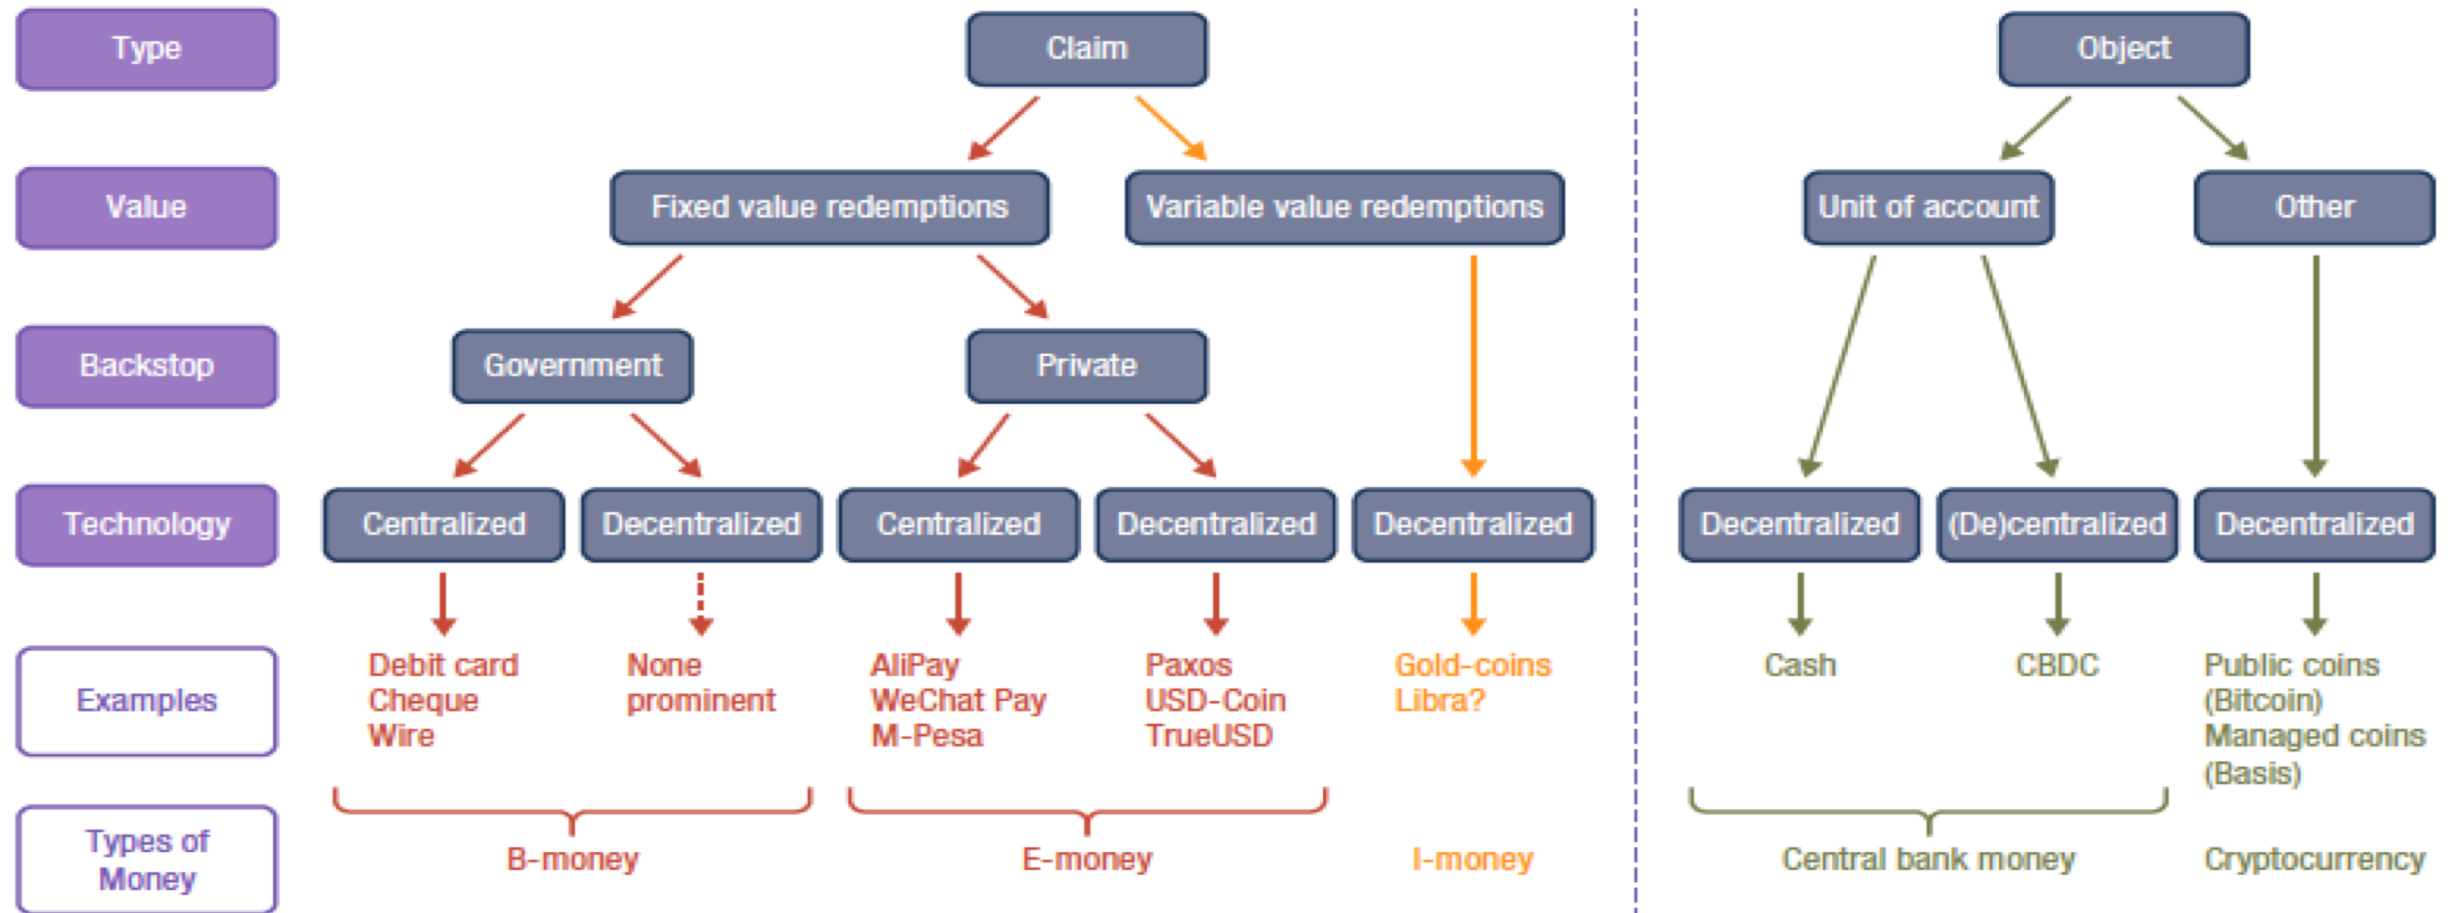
Type

Value

Backstop

Technology

Examples

Types of Money

Claim

Fixed value redemptions

Variable value redemptions

Government

Private

Centralized

Decentralized

Centralized

Decentralized

Decentralized

Debit card
Cheque
Wire

None prominent

AliPay
WeChat Pay
M-Pesa

Paxos
USD-Coin
TrueUSD

Gold-coins
Libra?

B-money

E-money

I-money

Object

Unit of account

Other

Decentralized

(De)centralized

Decentralized

Cash

CBDC

Public coins (Bitcoin)
Managed coins (Basis)

Central bank money

Cryptocurrency